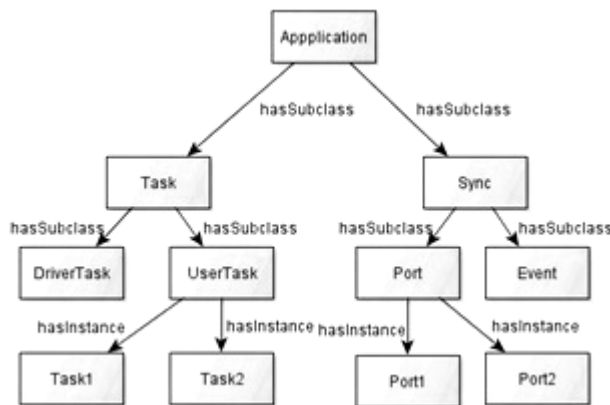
Appplication

hasSubclass

hasSubclass

Task

Sync

hasSubclass

hasSubclass

hasSubclass

hasSubclass

DriverTask

UserTask

Port

Event

hasInstance

hasInstance

hasInstance

hasInstance

Task1

Task2

Port1

Port2